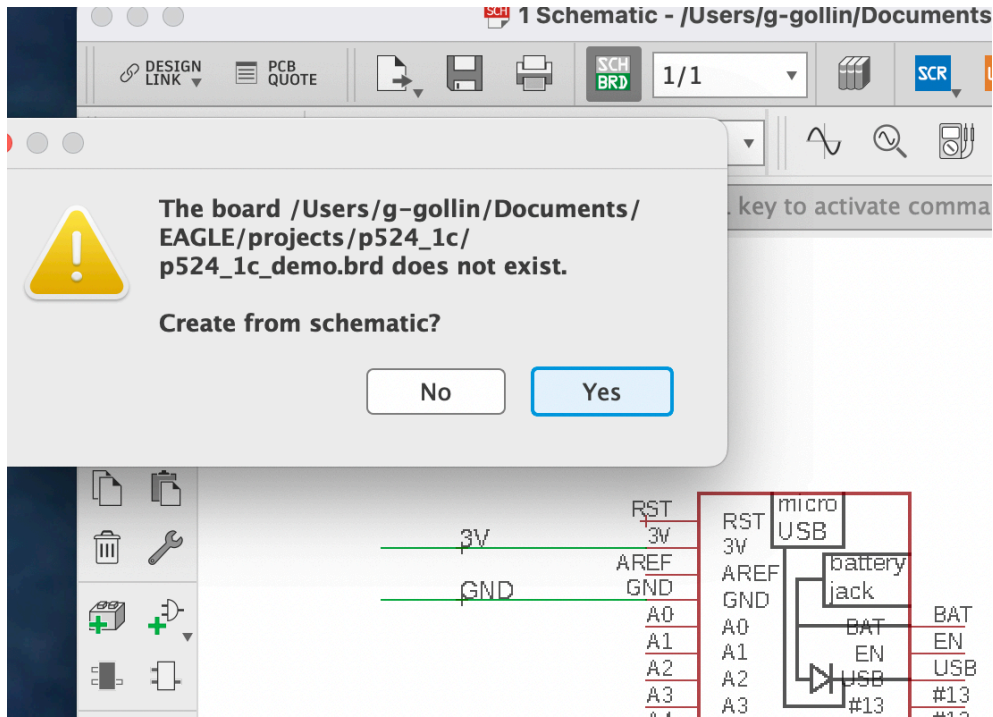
SCH 1 Schematic - /Users/g-gollin/Documents

DESIGN LINK

PCB QUOTE

SCH BRD

1/1

SCR

key to activate comma

The board /Users/g-gollin/Documents/EAGLE/projects/p524_1c/p524_1c_demo.brd does not exist.

Create from schematic?

No

Yes

3V

GND

RST
3V
AREF
GND
A0
A1
A2
A3

RST
3V
AREF
GND
A0
A1
A2
A3

micro USB

battery jack

BAT
EN
USB
#13

BAT
EN
USB
#13